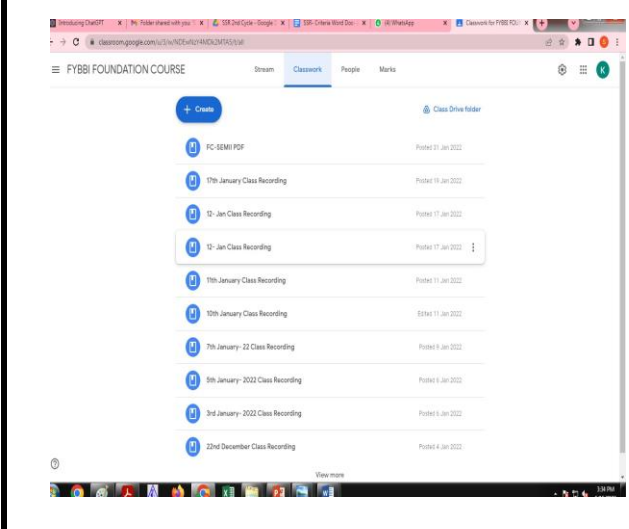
Introducing ChatGPT × | Folder shared with you × | SSR 2nd Cycle - Google × | SSR- Criteria Word Doc × | (4) WhatsApp × | Classwork for FYBBI FOU ×

classroom.google.com/u/3/w/NDEwNzY4MDk2MTA5/t/all

FYBBI FOUNDATION COURSE

Stream Classwork People Marks

K

+ Create

Class Drive folder

FC-SEMII PDF Posted 31 Jan 2022

17th January Class Recording Posted 19 Jan 2022

12- Jan Class Recording Posted 17 Jan 2022

12- Jan Class Recording Posted 17 Jan 2022

11th January Class Recording Posted 11 Jan 2022

10th January Class Recording Edited 11 Jan 2022

7th January- 22 Class Recording Posted 9 Jan 2022

5th January- 2022 Class Recording Posted 6 Jan 2022

3rd January- 2022 Class Recording Posted 6 Jan 2022

22nd December Class Recording Posted 4 Jan 2022

View more

3:34 PM